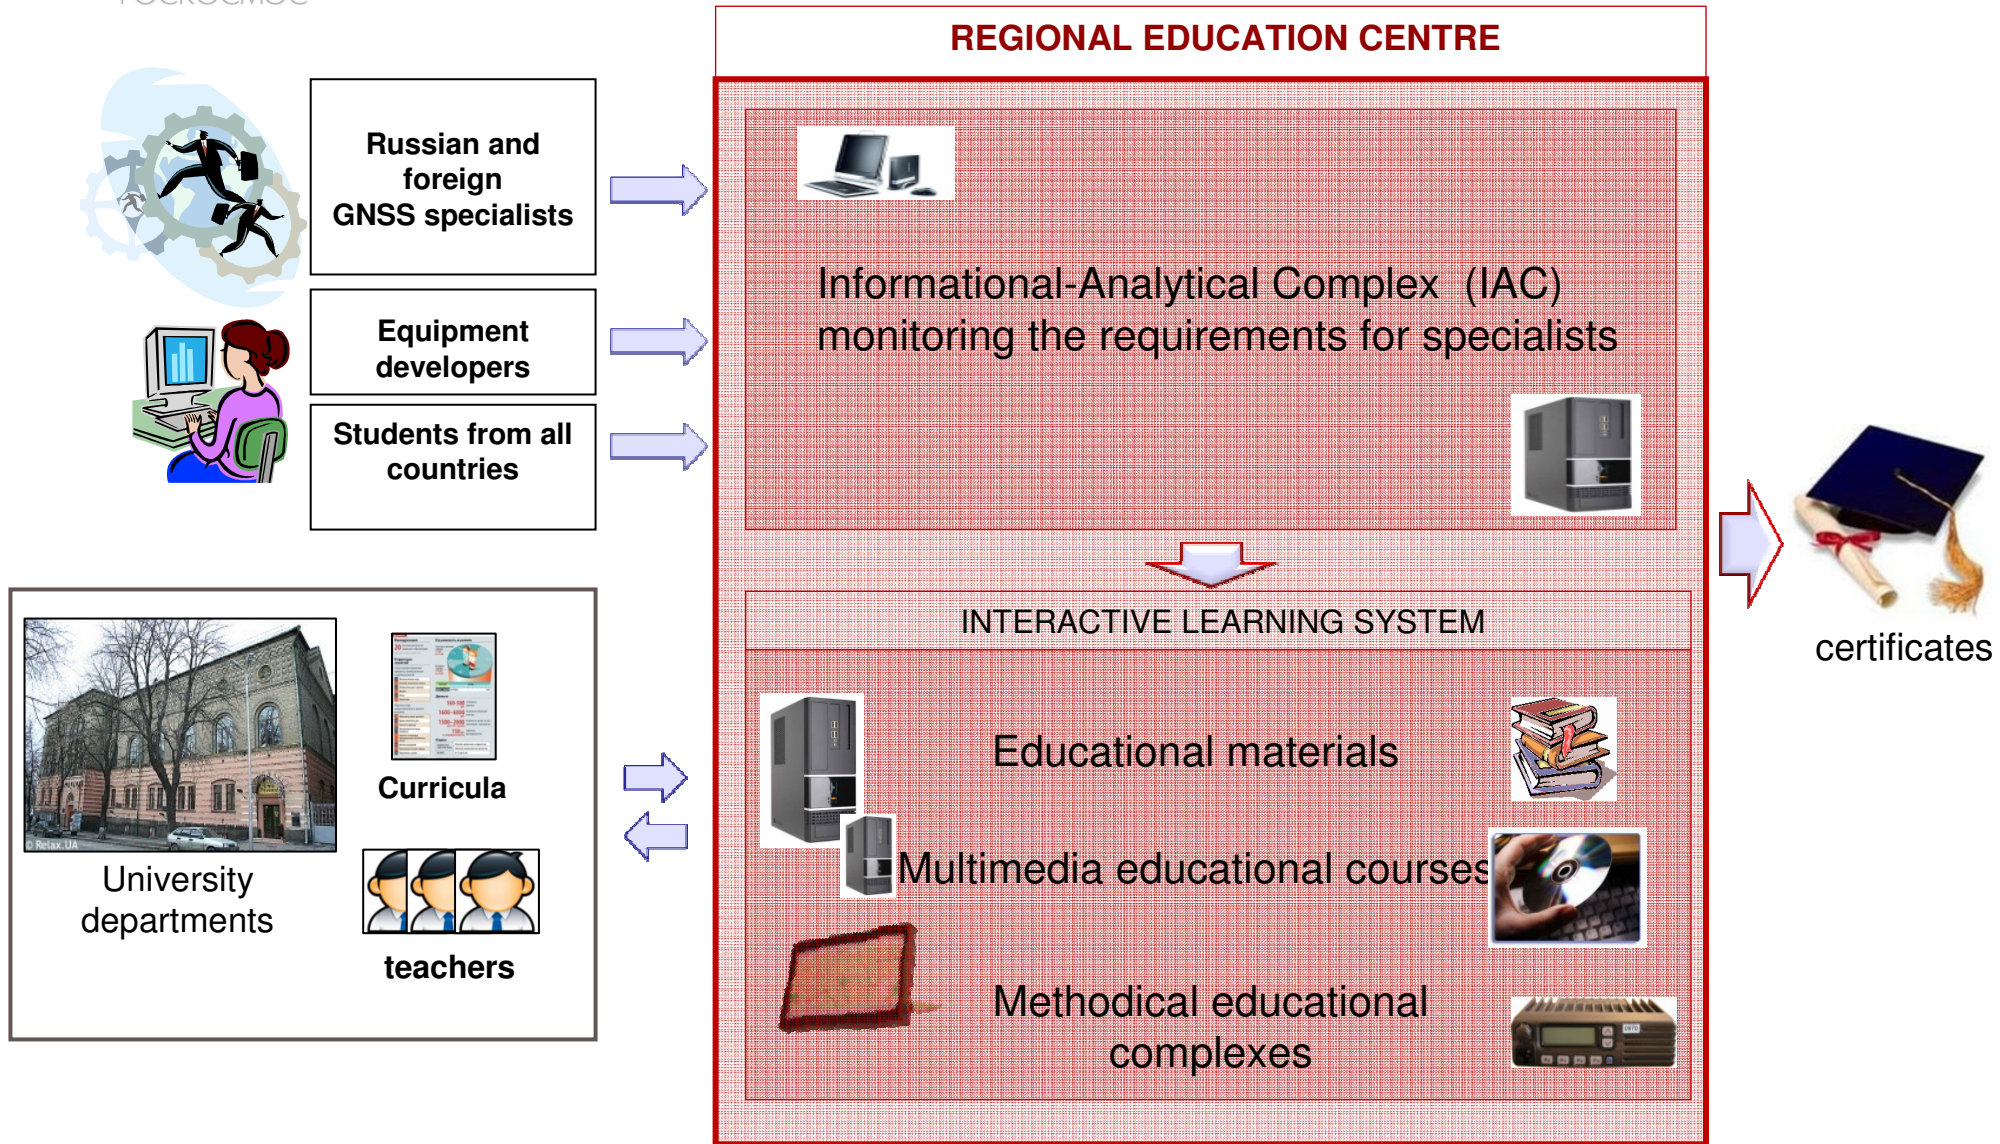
REGIONAL EDUCATION CENTRE

Russian and foreign GNSS specialists

Equipment developers

Students from all countries

Informational-Analytical Complex (IAC) monitoring the requirements for specialists

INTERACTIVE LEARNING SYSTEM

Educational materials

Multimedia educational courses

Methodical educational complexes

certificates

Curricula

University departments

teachers